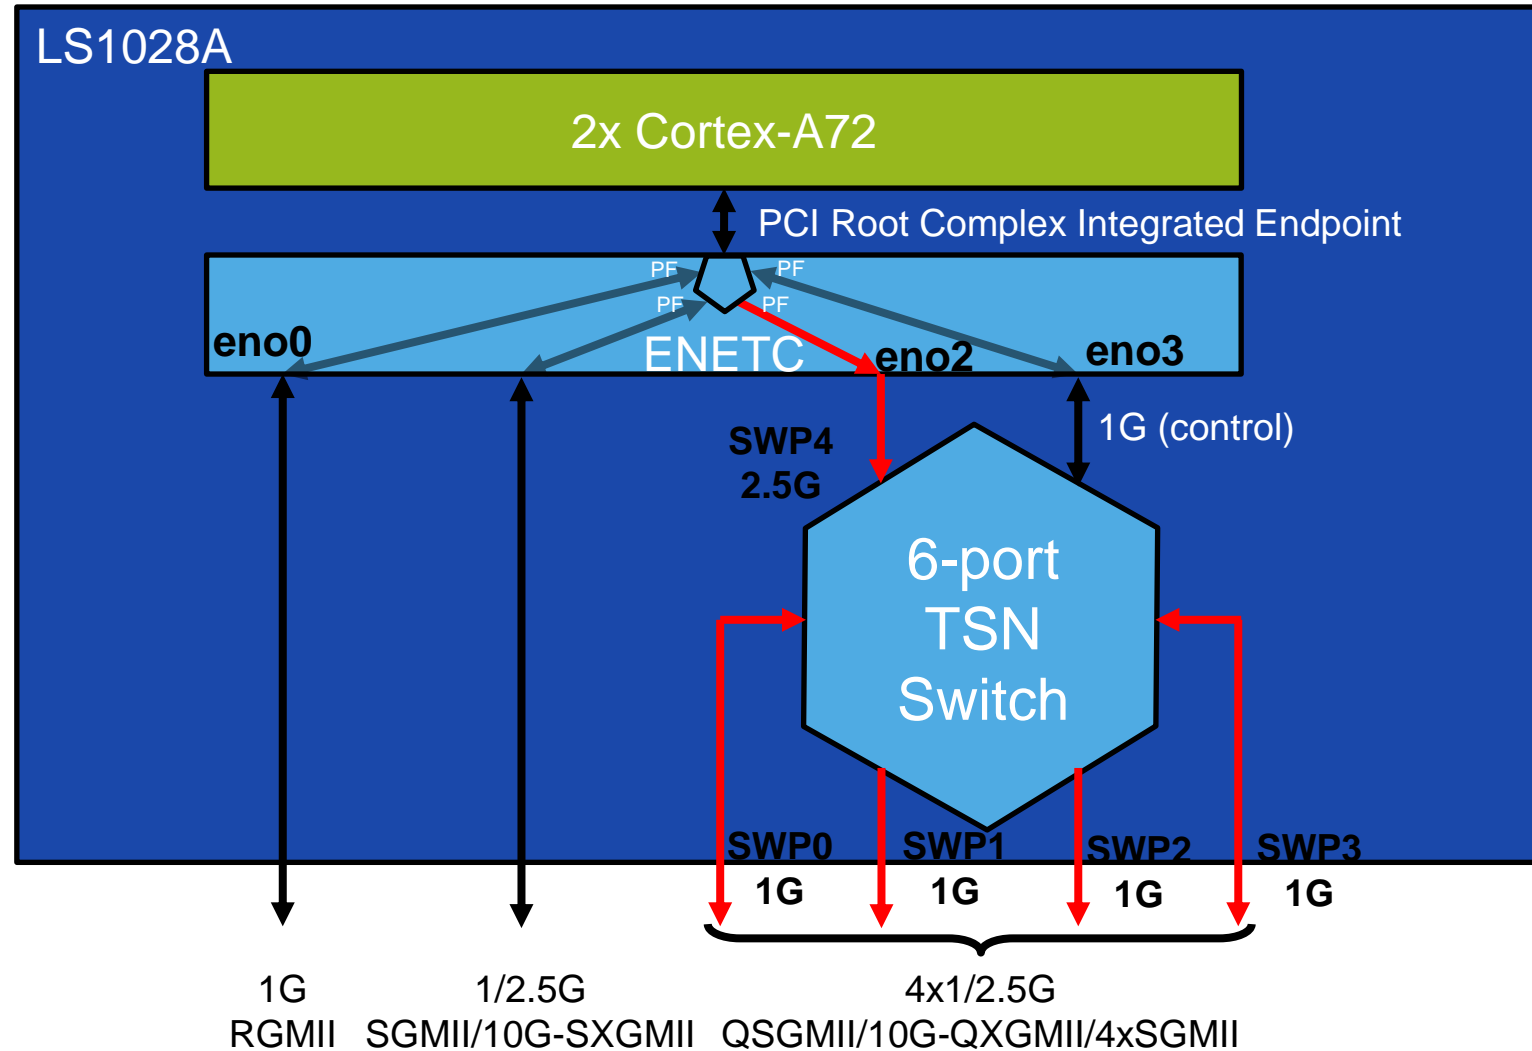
LS1028A

2x Cortex-A72

PCI Root Complex Integrated Endpoint

PF PF PF PF

eno0

ENETC

eno2

eno3

SWP4
2.5G

1G (control)

6-port
TSN
Switch

SWP0
1G

SWP1
1G

SWP2
1G

SWP3
1G

1G
RGMII

1/2.5G
SGMII/10G-SXGMII

4x1/2.5G
QSGMII/10G-QXGMII/4xSGMII